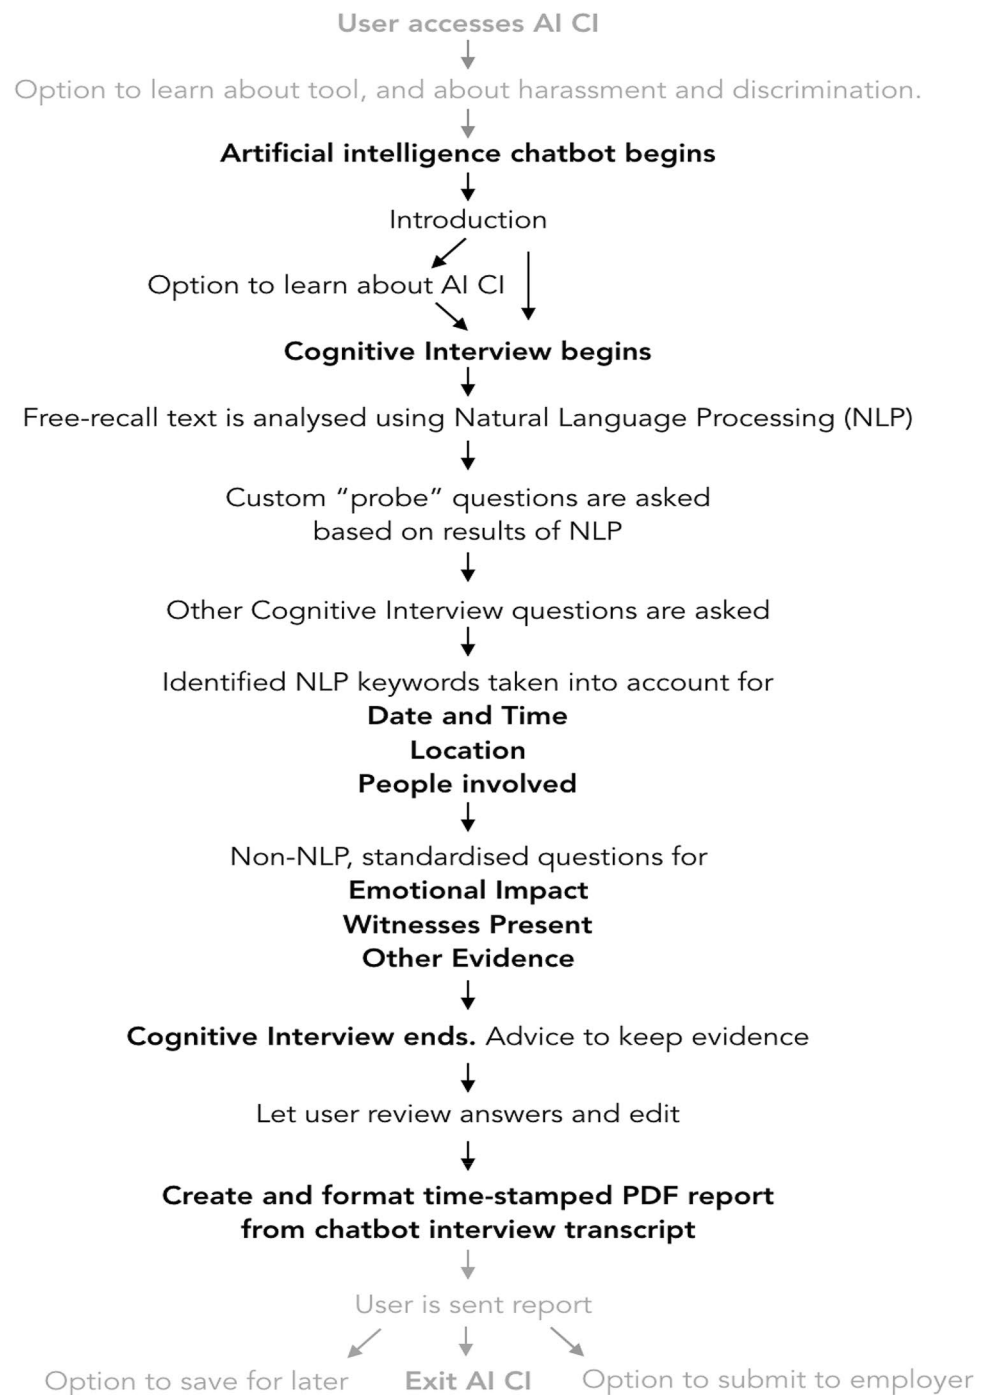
User accesses AI CI

Option to learn about tool, and about harassment and discrimination.

Artificial intelligence chatbot begins

Introduction

Option to learn about AI CI

Cognitive Interview begins

Free-recall text is analysed using Natural Language Processing (NLP)

Custom "probe" questions are asked based on results of NLP

Other Cognitive Interview questions are asked

Identified NLP keywords taken into account for
Date and Time
Location
People involved

Non-NLP, standardised questions for
Emotional Impact
Witnesses Present
Other Evidence

Cognitive Interview ends. Advice to keep evidence

Let user review answers and edit

Create and format time-stamped PDF report from chatbot interview transcript

User is sent report

Option to save for later

Exit AI CI

Option to submit to employer